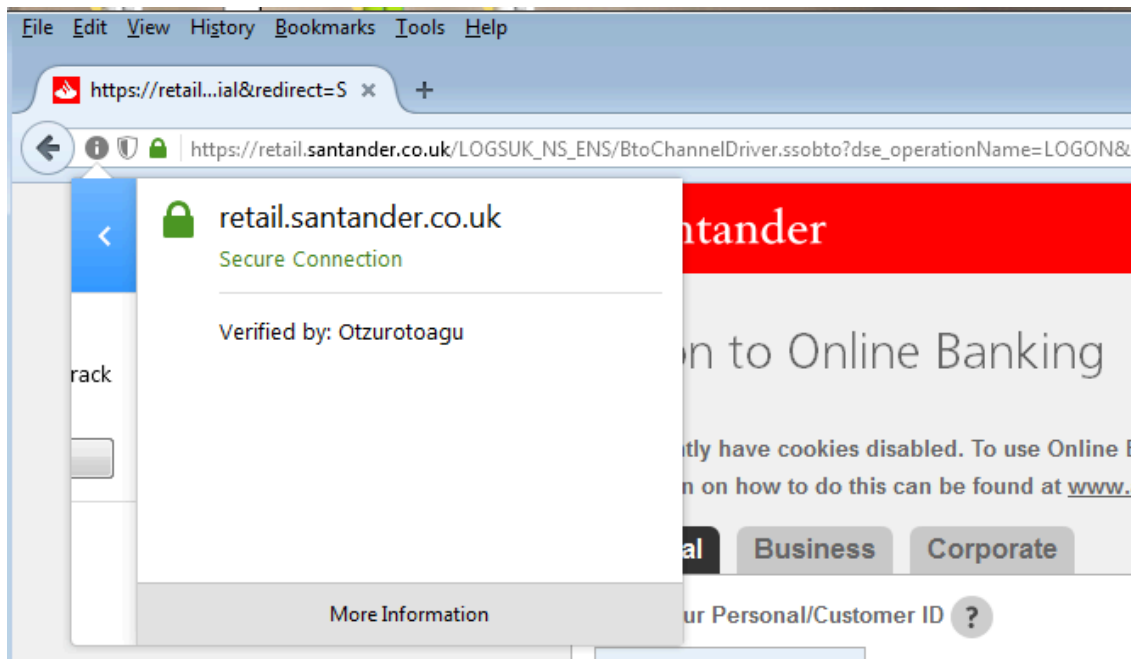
File Edit View History Bookmarks Tools Help

https://retail...ial&redirect=S ×

+

https://retail.santander.co.uk/LOGSUK_NS_ENS/BtoChannelDriver.ssobto?dse_operationName=LOGON&

<

rack

retail.santander.co.uk

Secure Connection

Verified by: Otzurotoagu

More Information

ntander

on to Online Banking

ntly have cookies disabled. To use Online B

n on how to do this can be found at www.

al

Business

Corporate

ur Personal/Customer ID ?